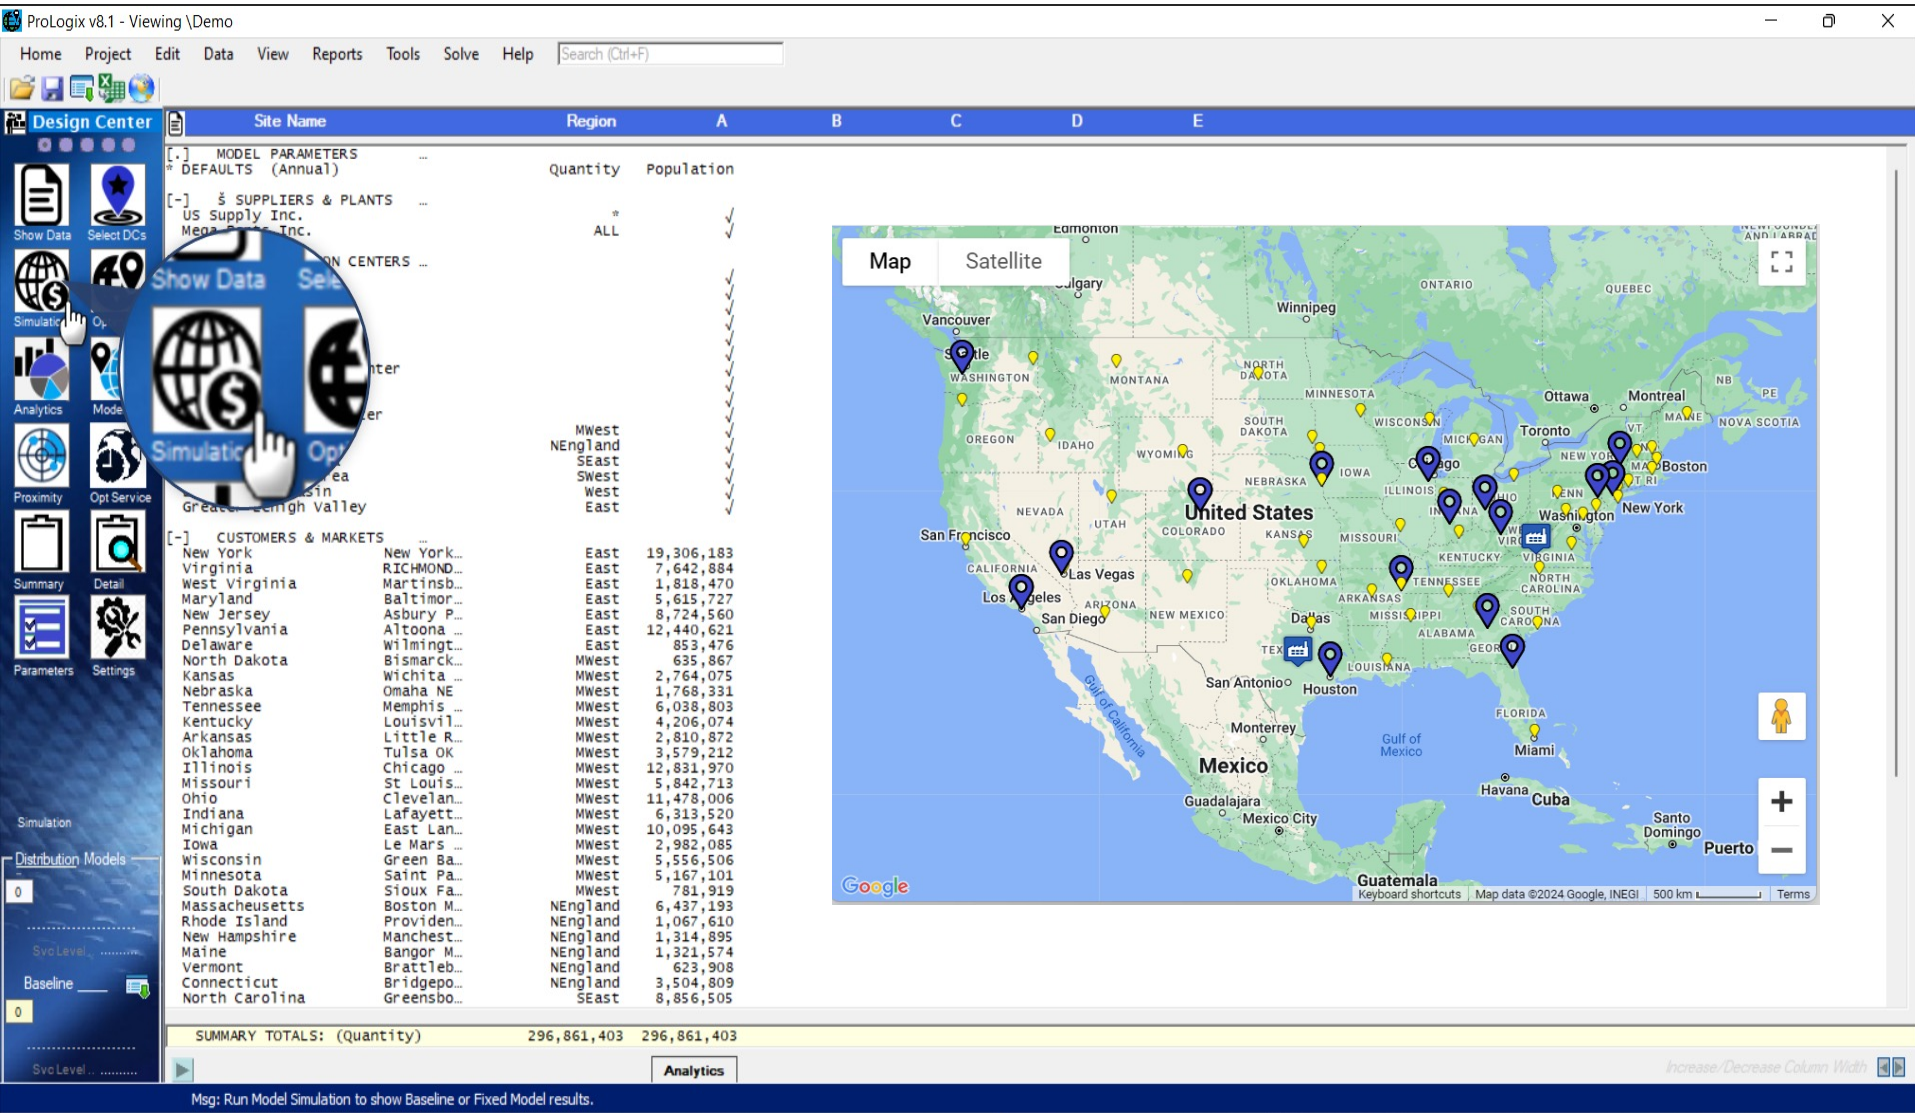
ProLogix v8.1 - Viewing \Demo

Home Project Edit Data View Reports Tools Solve Help Search (Ctrl+F)

Design Center

Show Data Select DCs
Simulation Opt
Analytics Mode
Proximity Opt Service
Summary Detail
Parameters Settings

Show Data Sel
Simulatio Opt

Simulation

Distribution Models
0
SvcLevel
Baseline
0
SvcLevel

| Site Name | Region | A | B | C | D | E |
|---|---|---|---|---|---|---|

[.] MODEL PARAMETERS ...
* DEFAULTS (Annual) Quantity Population

[-] $ SUPPLIERS & PLANTS ...
US Supply Inc. * √
Mega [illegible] Inc. ALL √

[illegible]ON CENTERS ...
nter
er
MWest
NEngland
SEast
SWest
West
East
ea
in
Great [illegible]igh Valley

[-] CUSTOMERS & MARKETS ...

| | | | |
|---|---|---|---|
| New York | New York... | East | 19,306,183 |
| Virginia | RICHMOND... | East | 7,642,884 |
| West Virginia | Martinsb... | East | 1,818,470 |
| Maryland | Baltimor... | East | 5,615,727 |
| New Jersey | Asbury P... | East | 8,724,560 |
| Pennsylvania | Altoona ... | East | 12,440,621 |
| Delaware | Wilmingt... | East | 853,476 |
| North Dakota | Bismarck... | MWest | 635,867 |
| Kansas | Wichita ... | MWest | 2,764,075 |
| Nebraska | Omaha NE | MWest | 1,768,331 |
| Tennessee | Memphis ... | MWest | 6,038,803 |
| Kentucky | Louisvil... | MWest | 4,206,074 |
| Arkansas | Little R... | MWest | 2,810,872 |
| Oklahoma | Tulsa OK | MWest | 3,579,212 |
| Illinois | Chicago ... | MWest | 12,831,970 |
| Missouri | St Louis... | MWest | 5,842,713 |
| Ohio | Clevelan... | MWest | 11,478,006 |
| Indiana | Lafayett... | MWest | 6,313,520 |
| Michigan | East Lan... | MWest | 10,095,643 |
| Iowa | Le Mars ... | MWest | 2,982,085 |
| Wisconsin | Green Ba... | MWest | 5,556,506 |
| Minnesota | Saint Pa... | MWest | 5,167,101 |
| South Dakota | Sioux Fa... | MWest | 781,919 |
| Massachusetts | Boston M... | NEngland | 6,437,193 |
| Rhode Island | Providen... | NEngland | 1,067,610 |
| New Hampshire | Manchest... | NEngland | 1,314,895 |
| Maine | Bangor M... | NEngland | 1,321,574 |
| Vermont | Brattleb... | NEngland | 623,908 |
| Connecticut | Bridgepo... | NEngland | 3,504,809 |
| North Carolina | Greensbo... | SEast | 8,856,505 |

Map Satellite
Edmonton Calgary Vancouver Winnipeg ONTARIO QUEBEC Seattle WASHINGTON MONTANA NORTH DAKOTA MINNESOTA Ottawa Montreal NB PE NOVA SCOTIA MAINE VT Toronto OREGON IDAHO SOUTH DAKOTA WISCONSIN MICHIGAN WYOMING IOWA Chicago NEW YORK MA Boston CT RI NEBRASKA ILLINOIS OHIO PENN New York NEVADA UTAH United States INDIANA Washington San Francisco COLORADO KANSAS MISSOURI WV VIRGINIA KENTUCKY CALIFORNIA Las Vegas OKLAHOMA TENNESSEE NORTH CAROLINA Los Angeles ARIZONA ARKANSAS SOUTH CAROLINA San Diego NEW MEXICO Dallas MISSISSIPPI ALABAMA GEORGIA TEXAS LOUISIANA San Antonio Houston FLORIDA Gulf of California Monterrey Gulf of Mexico Miami Mexico Havana Cuba Guadalajara Mexico City Santo Domingo Puerto Guatemala
Google Keyboard shortcuts Map data ©2024 Google, INEGI 500 km Terms

SUMMARY TOTALS: (Quantity) 296,861,403 296,861,403

Analytics
Increase/Decrease Column Width

Msg: Run Model Simulation to show Baseline or Fixed Model results.